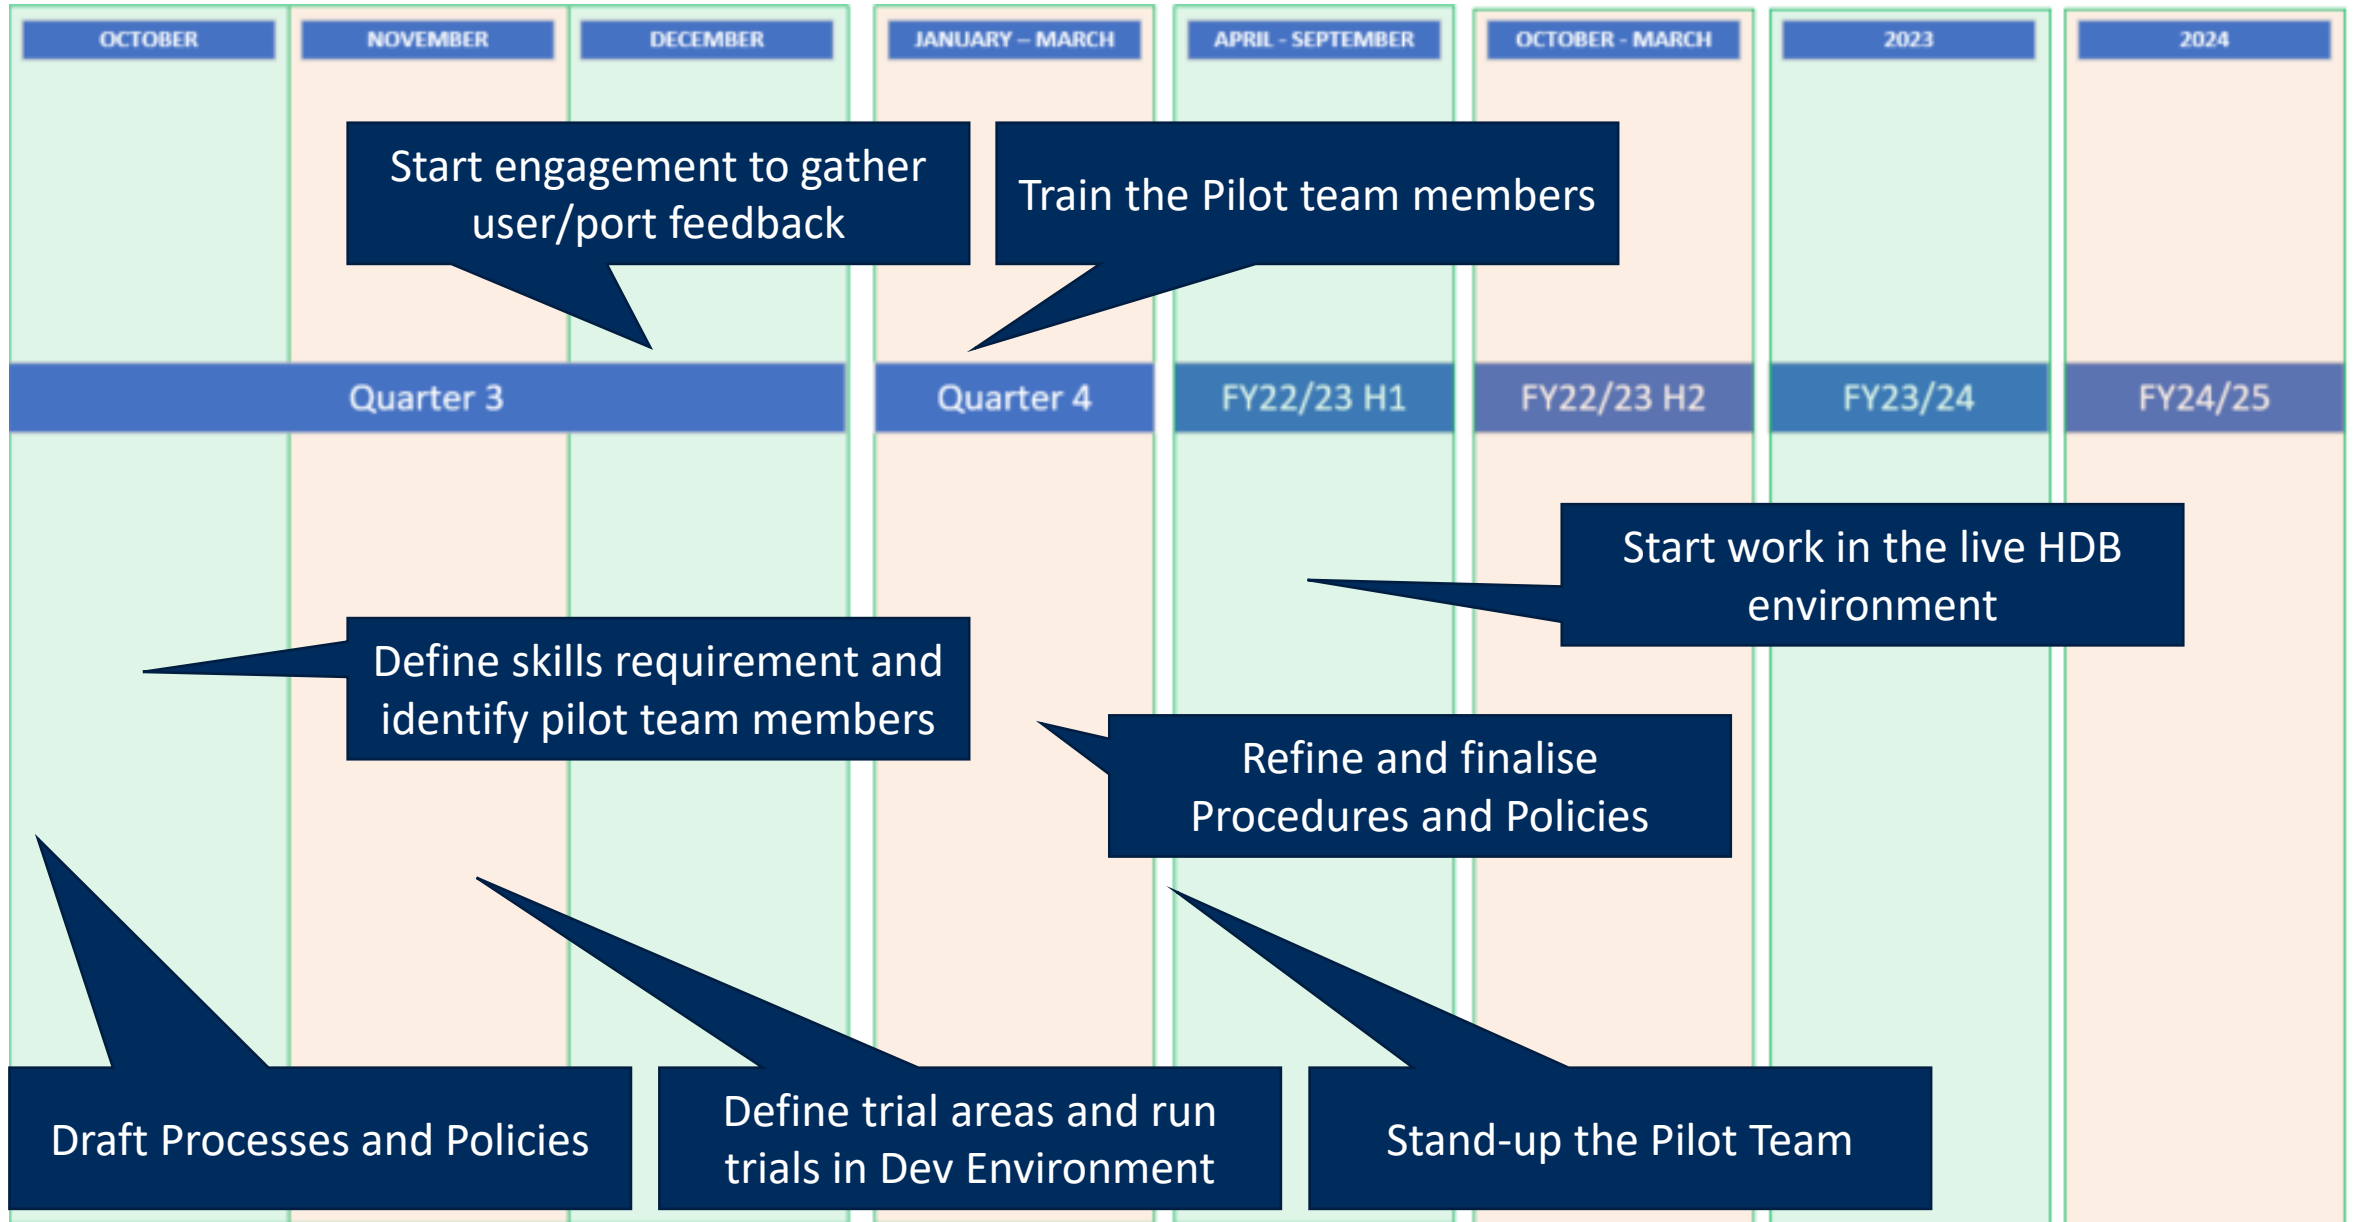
OCTOBER

NOVEMBER

DECEMBER

JANUARY – MARCH

APRIL - SEPTEMBER

OCTOBER - MARCH

2023

2024

Start engagement to gather user/port feedback

Train the Pilot team members

Quarter 3

Quarter 4

FY22/23 H1

FY22/23 H2

FY23/24

FY24/25

Start work in the live HDB environment

Define skills requirement and identify pilot team members

Refine and finalise Procedures and Policies

Draft Processes and Policies

Define trial areas and run trials in Dev Environment

Stand-up the Pilot Team